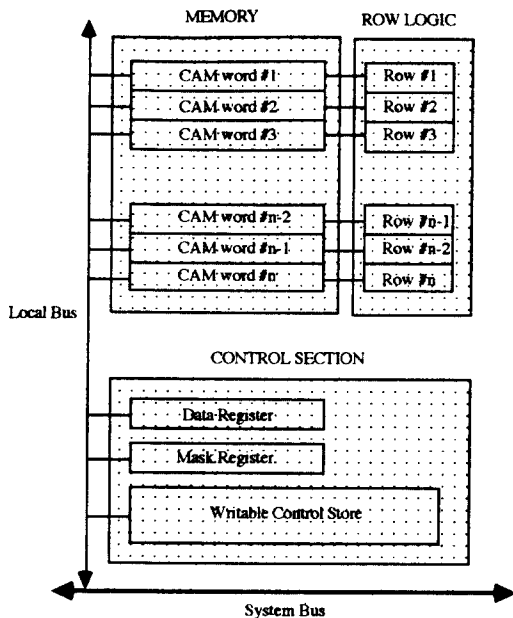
MEMORY

ROW LOGIC

CAM word #1

CAM word #2

CAM word #3

CAM word #n-2

CAM word #n-1

CAM word #n

Row #1

Row #2

Row #3

Row #n-1

Row #n-2

Row #n

Local Bus

CONTROL SECTION

Data Register

Mask Register

Writable Control Store

System Bus